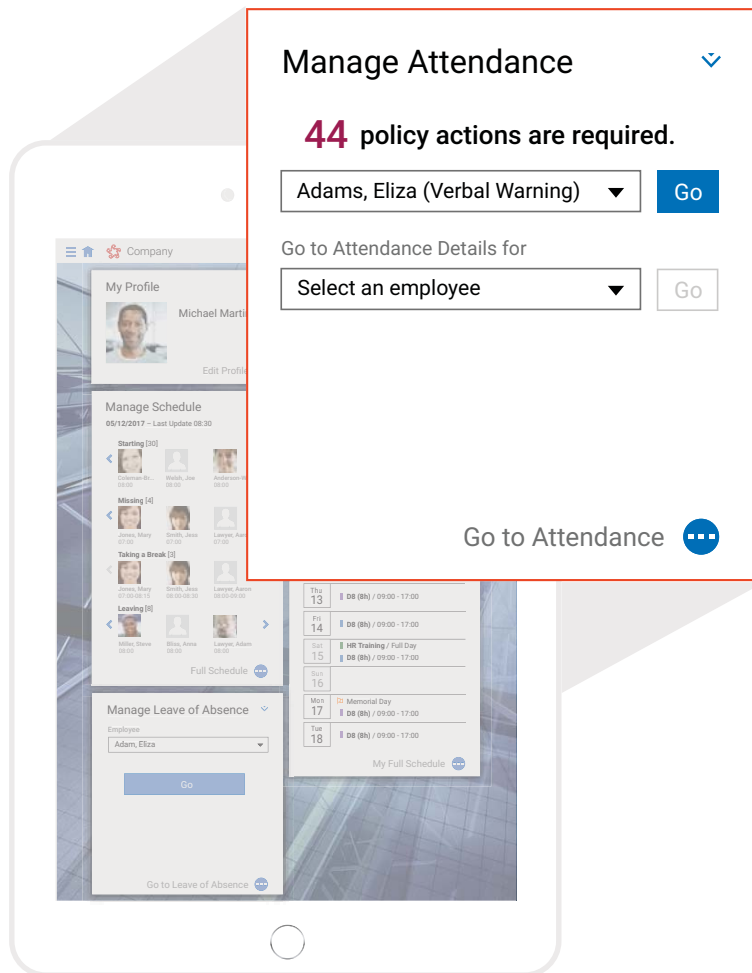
Manage Attendance

44 policy actions are required.

Adams, Eliza (Verbal Warning)

Go

Go to Attendance Details for

Select an employee

Go

Go to Attendance

Company

My Profile

Michael Marti

Edit Profile

Manage Schedule

05/12/2017 – Last Update 08:30

Starting [30]

Coleman-Br... 04:00

Welsh, Joe 08:00

Anderson-W... 08:00

Missing [4]

Jones, Mary 08:00

Smith, Jess 08:00

Lawyer, Aaron 08:00

Taking a Break [3]

Jones, Mary 07:00-08:15

Smith, Jess 08:00-08:30

Lawyer, Aaron 08:00-08:30

Leaving [8]

Miller, Steve 08:00

Bliss, Anna 08:00

Lawyer, Adam 08:00

Full Schedule

Thu 13 D8 (8h) / 09:00 - 17:00

Fri 14 D8 (8h) / 09:00 - 17:00

Sat 15 HR Training / Full Day
D8 (8h) / 09:00 - 17:00

Sun 16

Mon 17 Memorial Day
D8 (8h) / 09:00 - 17:00

Tue 18 D8 (8h) / 09:00 - 17:00

My Full Schedule

Manage Leave of Absence

Employee

Adam, Eliza

Go

Go to Leave of Absence